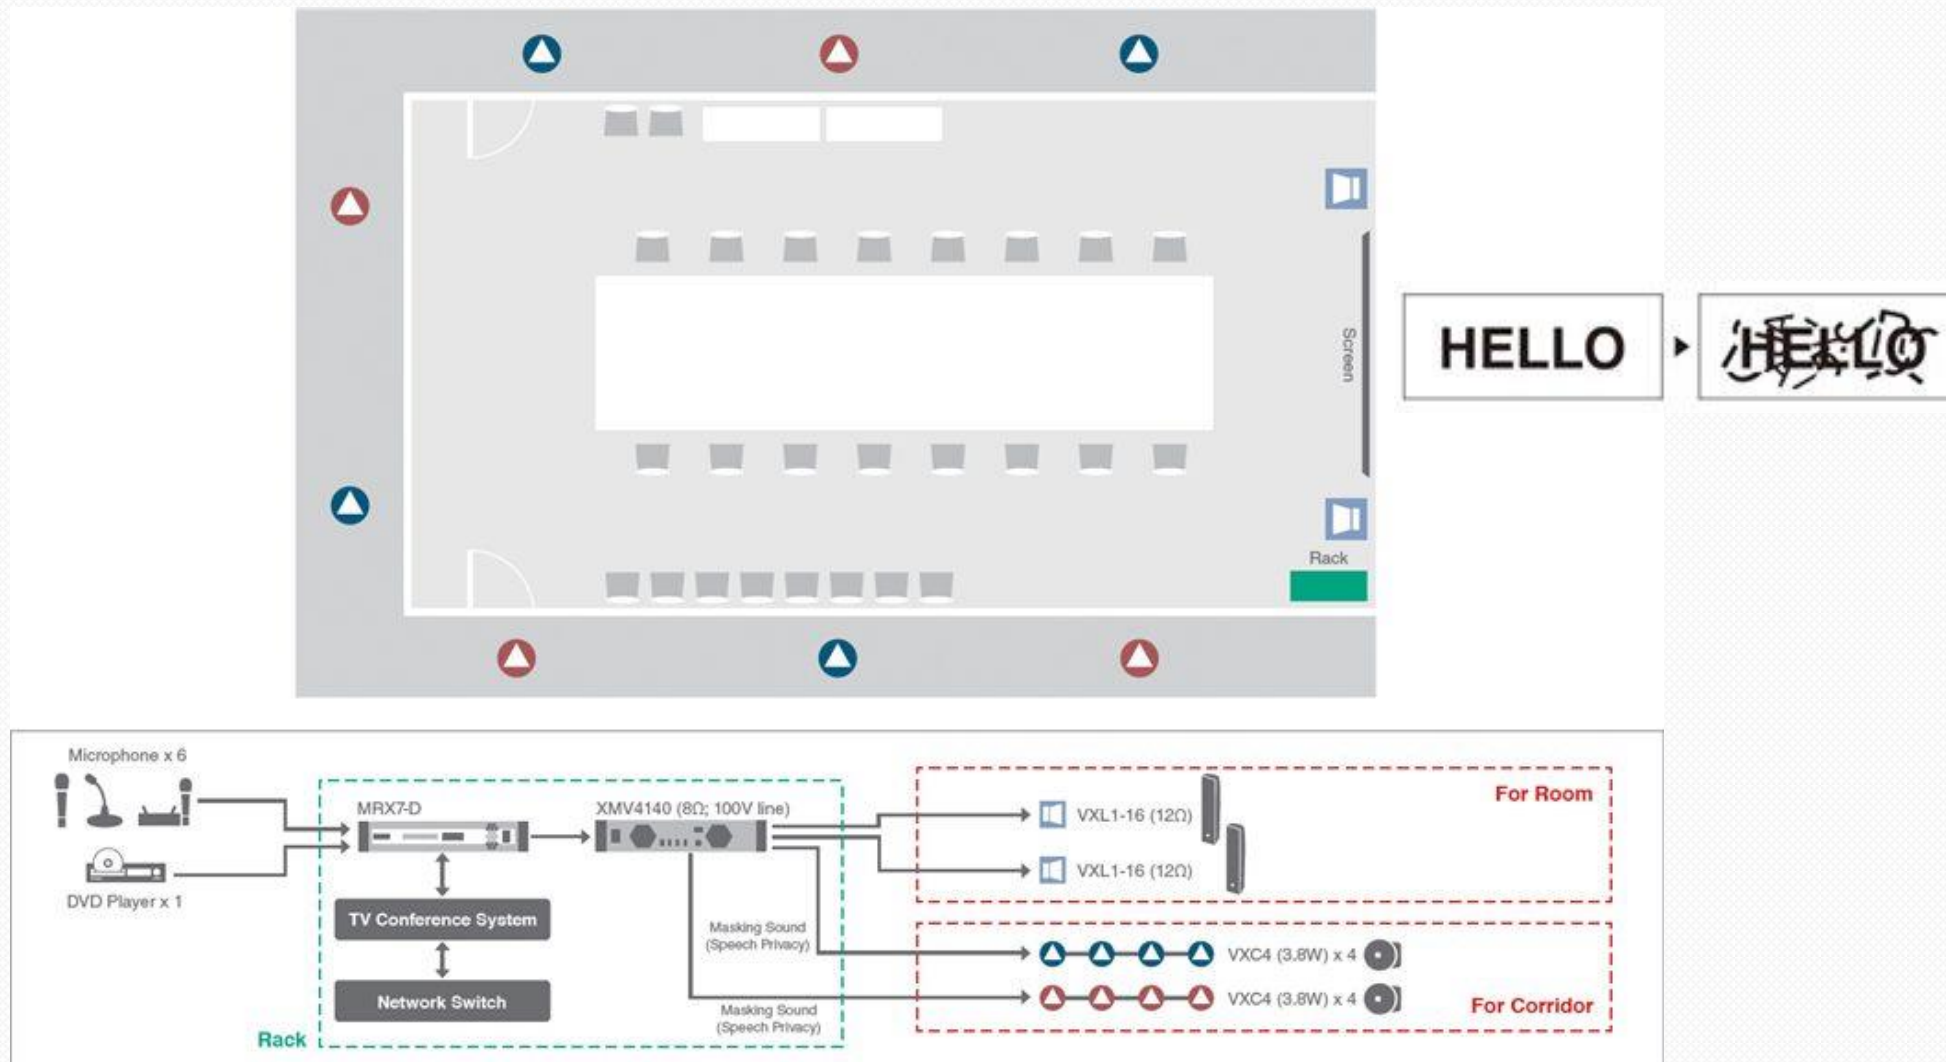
Screen

Rack

HELLO

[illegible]

Microphone x 6

DVD Player x 1

MRX7-D

XMV4140 (8Ω; 100V line)

TV Conference System

Network Switch

Rack

Masking Sound (Speech Privacy)

Masking Sound (Speech Privacy)

For Room

VXL1-16 (12Ω)

VXL1-16 (12Ω)

VXC4 (3.8W) x 4

VXC4 (3.8W) x 4

For Corridor